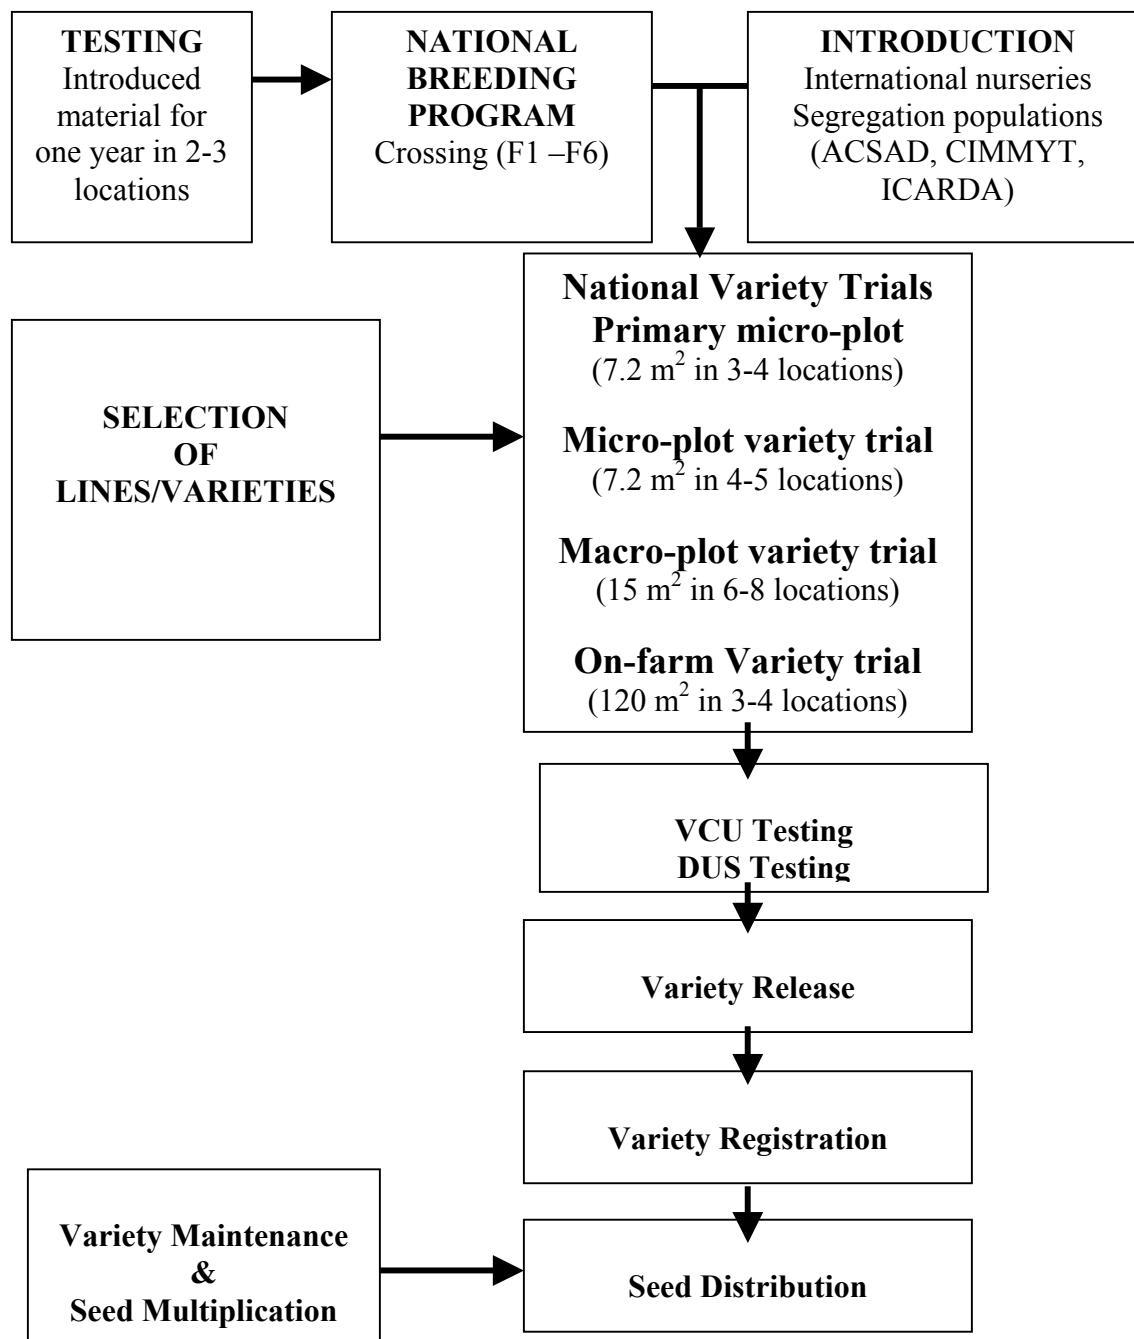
TESTING
Introduced material for one year in 2-3 locations

NATIONAL BREEDING PROGRAM
Crossing (F1 –F6)

INTRODUCTION
International nurseries
Segregation populations (ACSAD, CIMMYT, ICARDA)

SELECTION OF LINES/VARIETIES

National Variety Trials
Primary micro-plot
($7.2\ m^2$ in 3-4 locations)

Micro-plot variety trial
($7.2\ m^2$ in 4-5 locations)

Macro-plot variety trial
($15\ m^2$ in 6-8 locations)

On-farm Variety trial
($120\ m^2$ in 3-4 locations)

VCU Testing
DUS Testing

Variety Release

Variety Registration

Variety Maintenance
&
Seed Multiplication

Seed Distribution